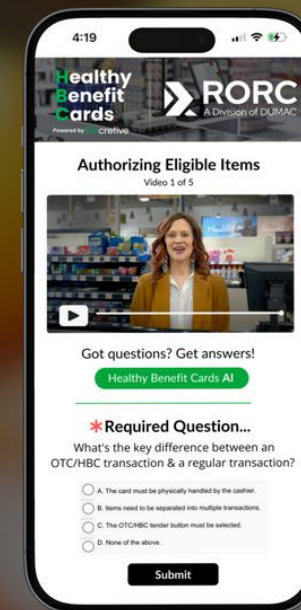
4:19

Healthy Benefit Cards
Powered by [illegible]cretive

RORC
A Division of DUMAC

Authorizing Eligible Items
Video 1 of 5

Got questions? Get answers!

Healthy Benefit Cards AI

*Required Question...
What's the key difference between an OTC/HBC transaction & a regular transaction?

A. The card must be physically handled by the cashier.
B. Items need to be separated into multiple transactions.
C. The OTC/HBC tender button must be selected.
D. None of the above.

Submit